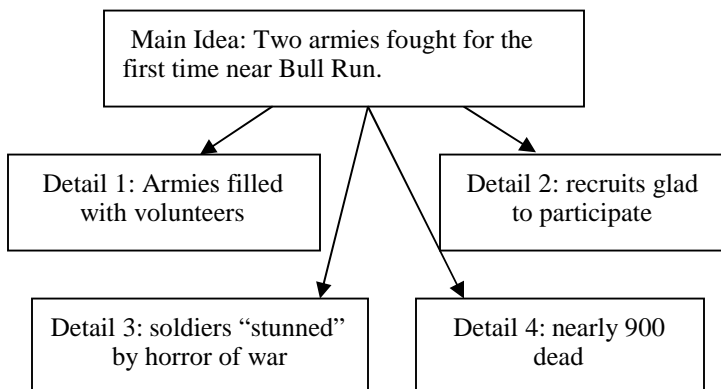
Main Idea: Two armies fought for the first time near Bull Run.

Detail 1: Armies filled with volunteers

Detail 2: recruits glad to participate

Detail 3: soldiers "stunned" by horror of war

Detail 4: nearly 900 dead